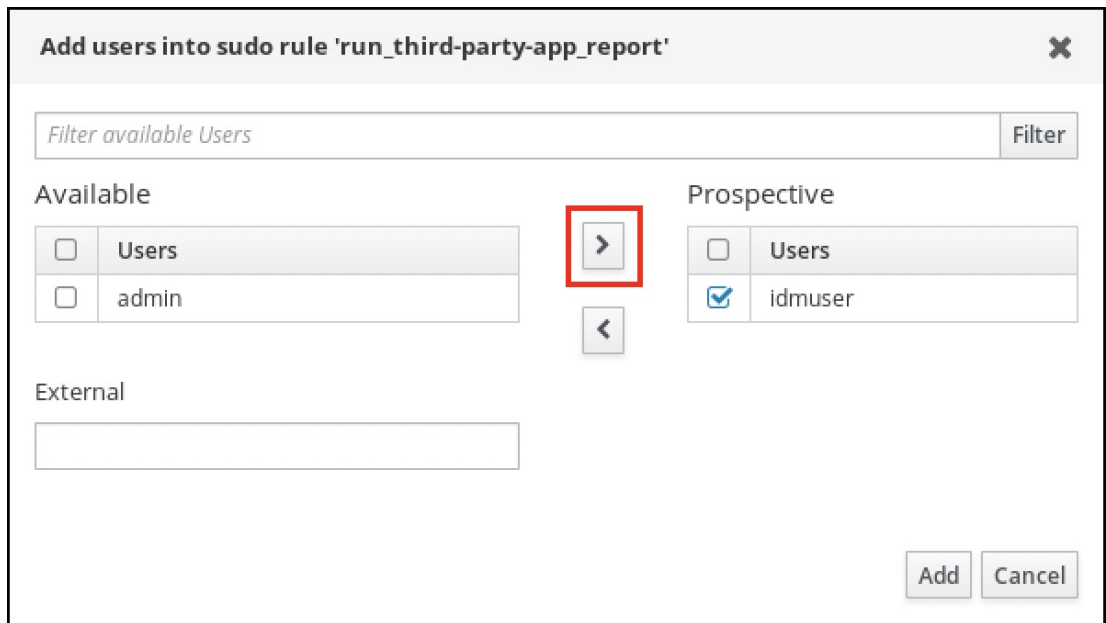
Add users into sudo rule 'run_third-party-app_report'

Filter available Users

Filter

Available

| | Users |
|---|---|
| | admin |

>

<

Prospective

| | Users |
|---|---|
| | idmuser |

External

Add Cancel